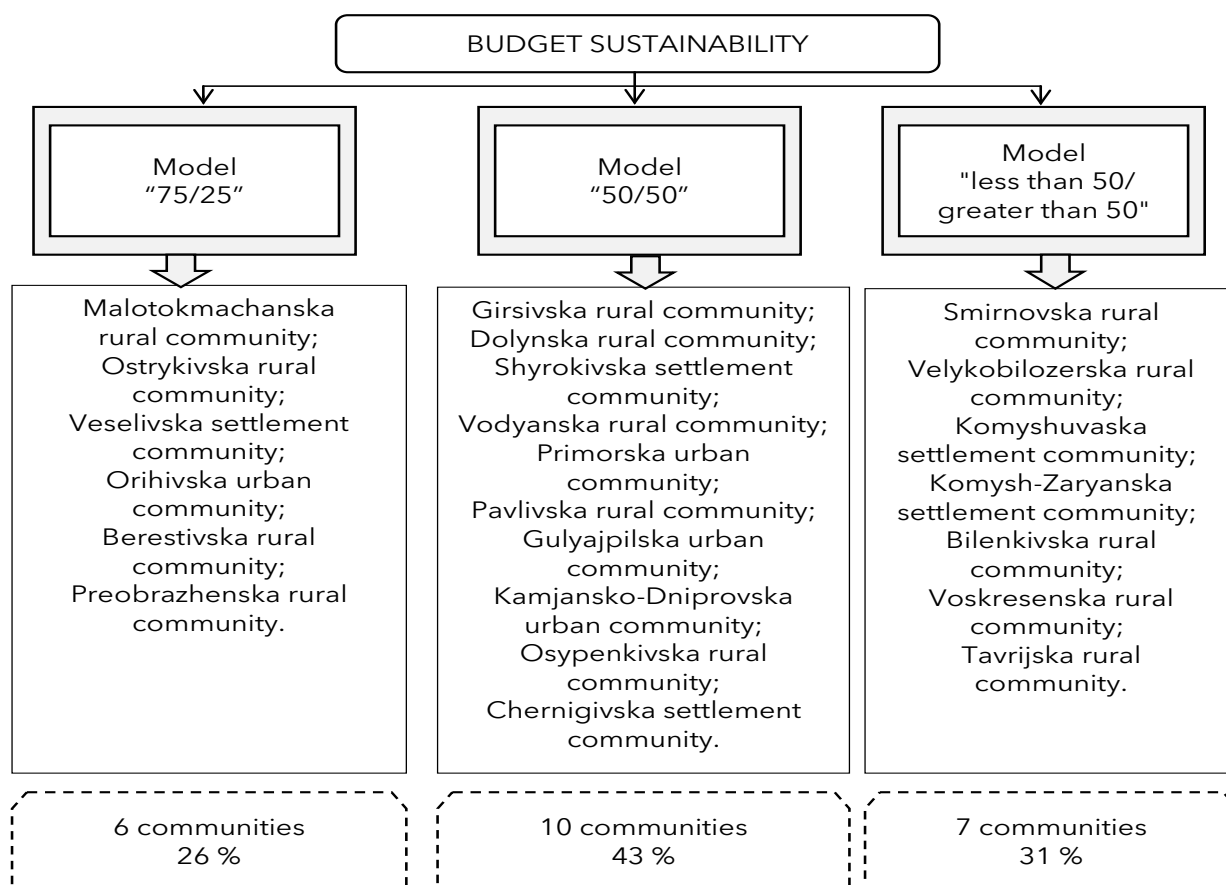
BUDGET SUSTAINABILITY

Model "75/25"

Model "50/50"

Model "less than 50/ greater than 50"

Malotokmachanska rural community;
Ostrykivska rural community;
Veselivska settlement community;
Orihivska urban community;
Berestivska rural community;
Preobrazhenska rural community.

Girsivska rural community;
Dolynska rural community;
Shyrokivska settlement community;
Vodyanska rural community;
Primorska urban community;
Pavlivska rural community;
Gulyajpilska urban community;
Kamjansko-Dniprovska urban community;
Osypenkivska rural community;
Chernigivska settlement community.

Smirnovska rural community;
Velykobilozerska rural community;
Komyshuvaska settlement community;
Komysh-Zaryanska settlement community;
Bilenkivska rural community;
Voskresenska rural community;
Tavrijska rural community.

6 communities
26 %

10 communities
43 %

7 communities
31 %